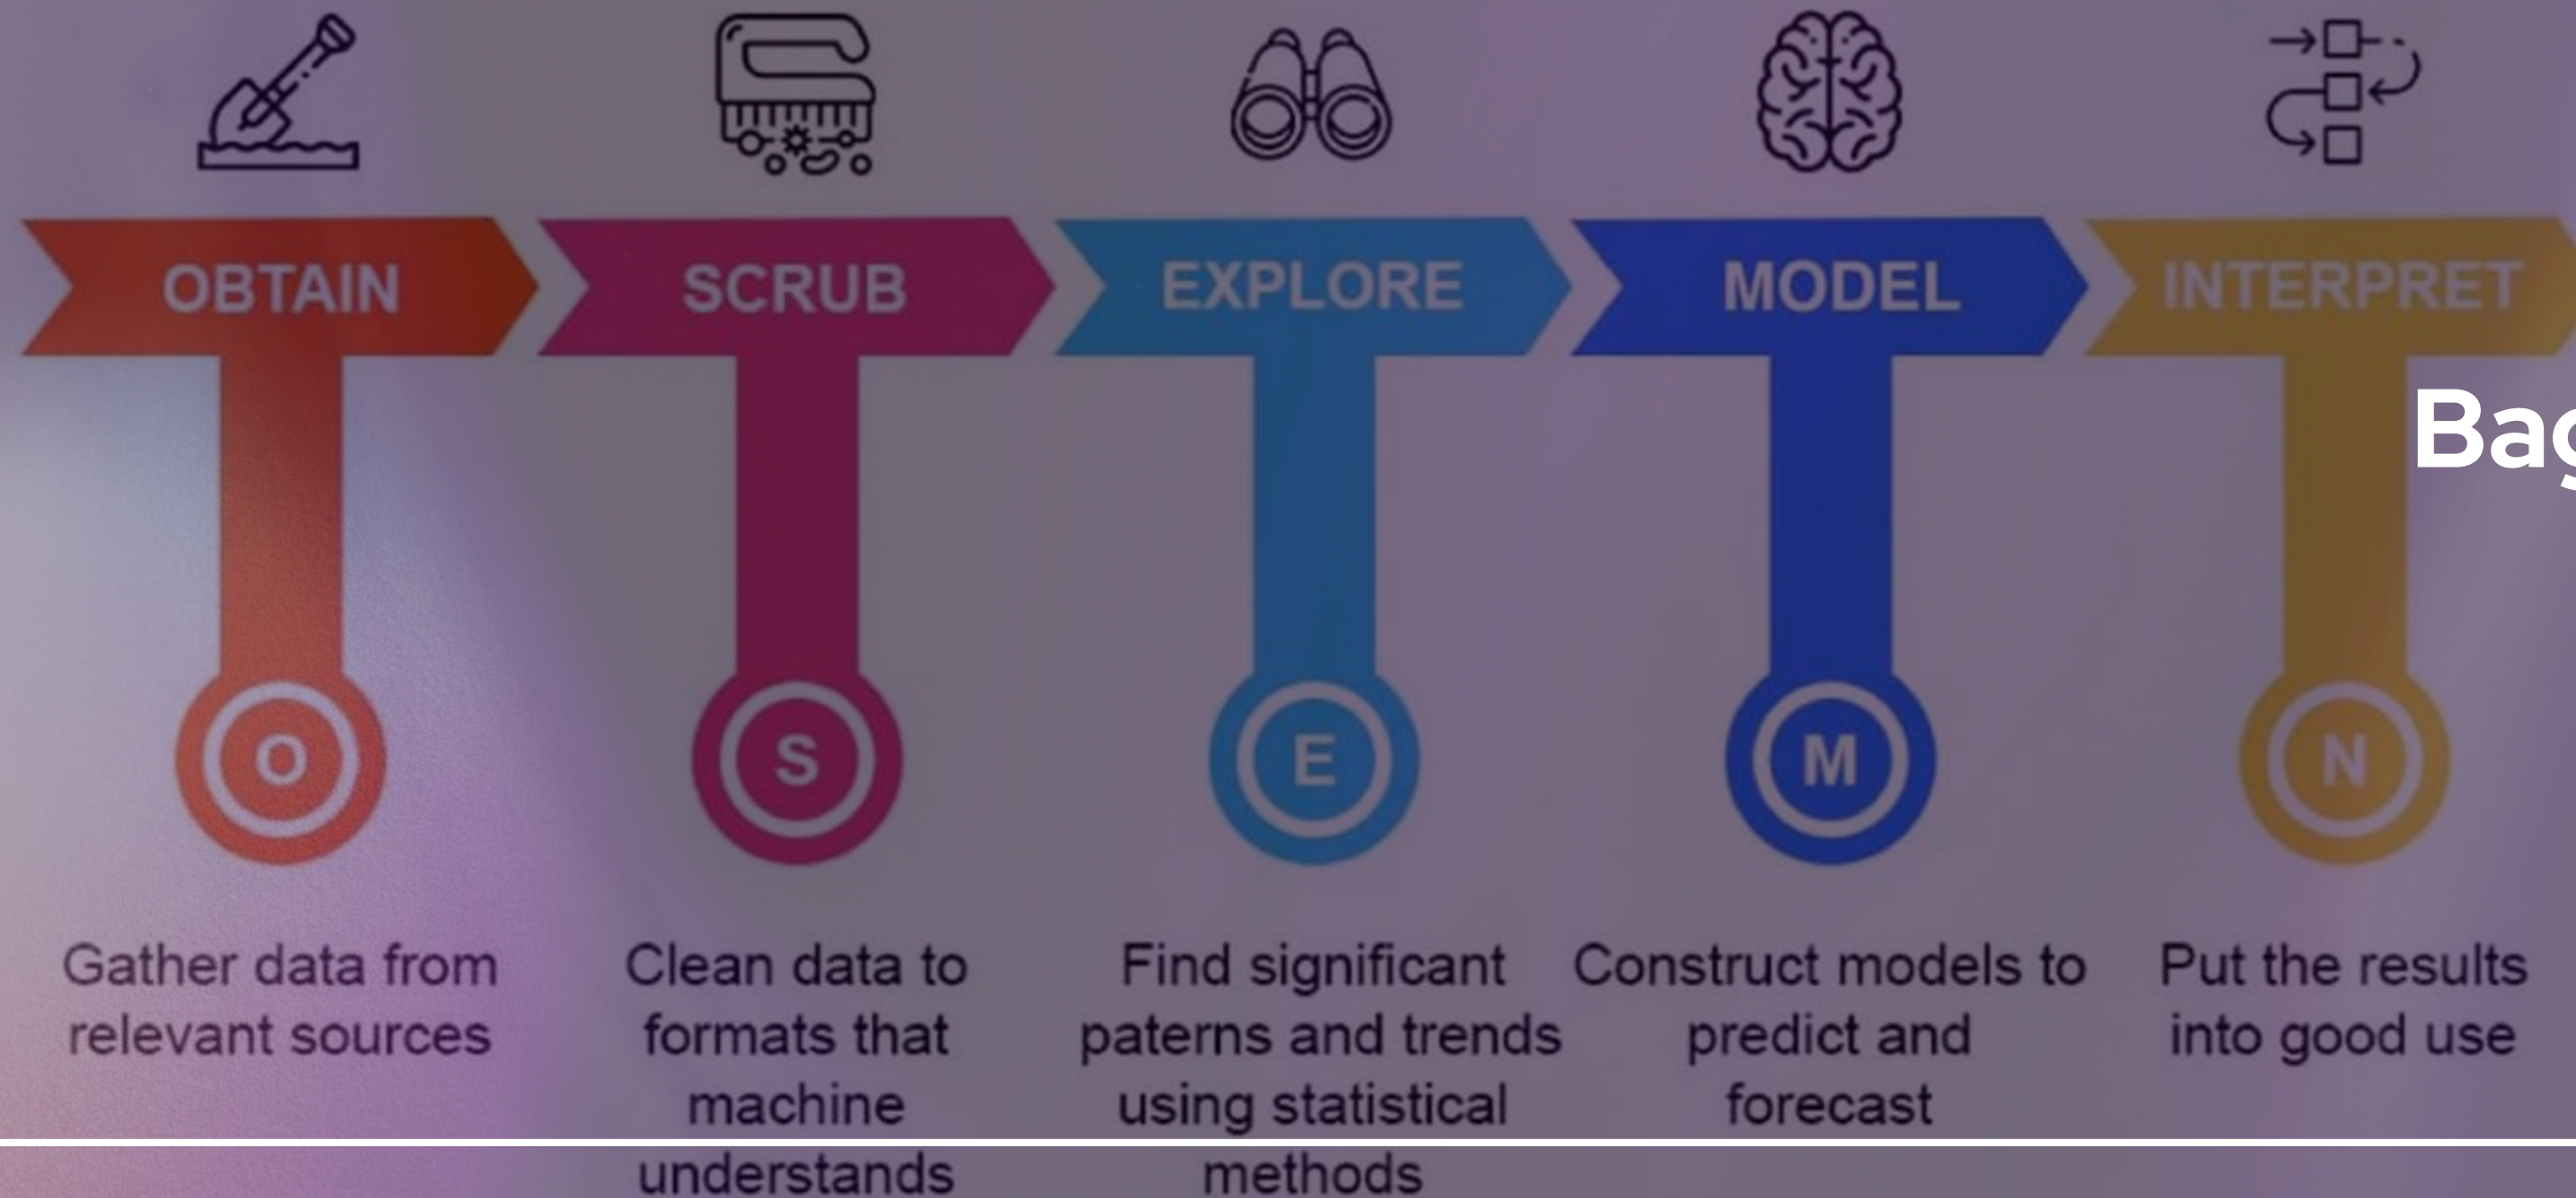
OBTAIN

SCRUB

EXPLORE

MODEL

INTERPRET

Bag

O

S

E

M

N

Gather data from relevant sources

Clean data to formats that machine understands

Find significant paterns and trends using statistical methods

Construct models to predict and forecast

Put the results into good use